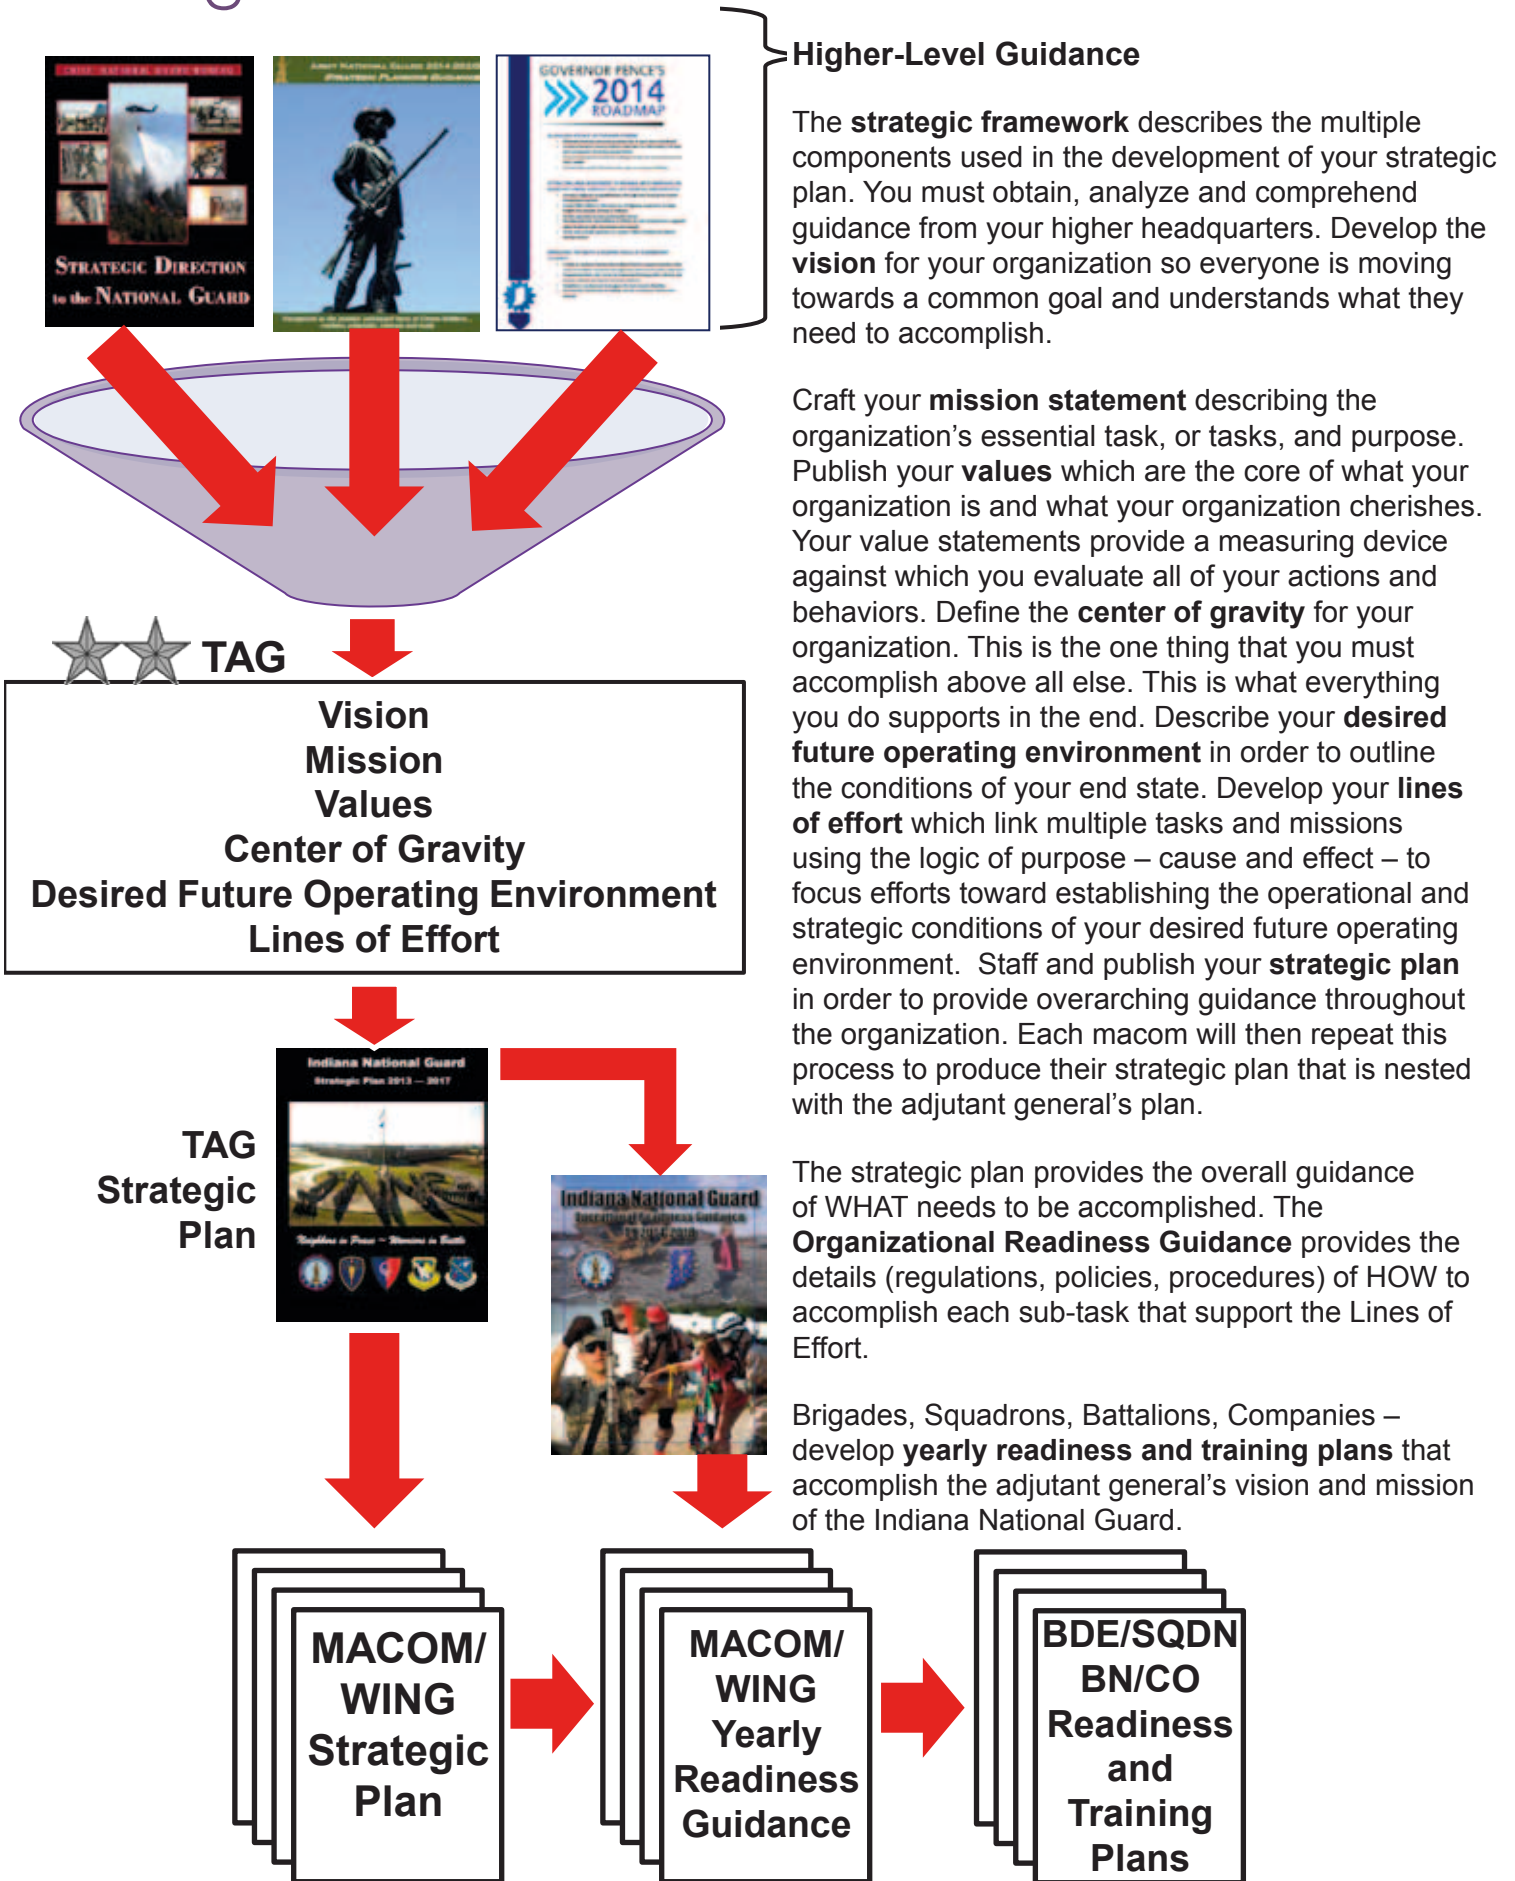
Strategic Direction to the National Guard

GOVERNOR PENCE'S 2014 ROADMAP

Higher-Level Guidance

The strategic framework describes the multiple components used in the development of your strategic plan. You must obtain, analyze and comprehend guidance from your higher headquarters. Develop the vision for your organization so everyone is moving towards a common goal and understands what they need to accomplish.

Craft your mission statement describing the organization's essential task, or tasks, and purpose. Publish your values which are the core of what your organization is and what your organization cherishes. Your value statements provide a measuring device against which you evaluate all of your actions and behaviors. Define the center of gravity for your organization. This is the one thing that you must accomplish above all else. This is what everything you do supports in the end. Describe your desired future operating environment in order to outline the conditions of your end state. Develop your lines of effort which link multiple tasks and missions using the logic of purpose – cause and effect – to focus efforts toward establishing the operational and strategic conditions of your desired future operating environment. Staff and publish your strategic plan in order to provide overarching guidance throughout the organization. Each macom will then repeat this process to produce their strategic plan that is nested with the adjutant general's plan.

The strategic plan provides the overall guidance of WHAT needs to be accomplished. The Organizational Readiness Guidance provides the details (regulations, policies, procedures) of HOW to accomplish each sub-task that support the Lines of Effort.

Brigades, Squadrons, Battalions, Companies – develop yearly readiness and training plans that accomplish the adjutant general's vision and mission of the Indiana National Guard.

TAG

Vision
Mission
Values
Center of Gravity
Desired Future Operating Environment
Lines of Effort

TAG Strategic Plan

Indiana National Guard
Strategic Plan 2013 — 2017

Indiana National Guard

MACOM/ WING Strategic Plan

MACOM/ WING Yearly Readiness Guidance

BDE/SQDN BN/CO Readiness and Training Plans